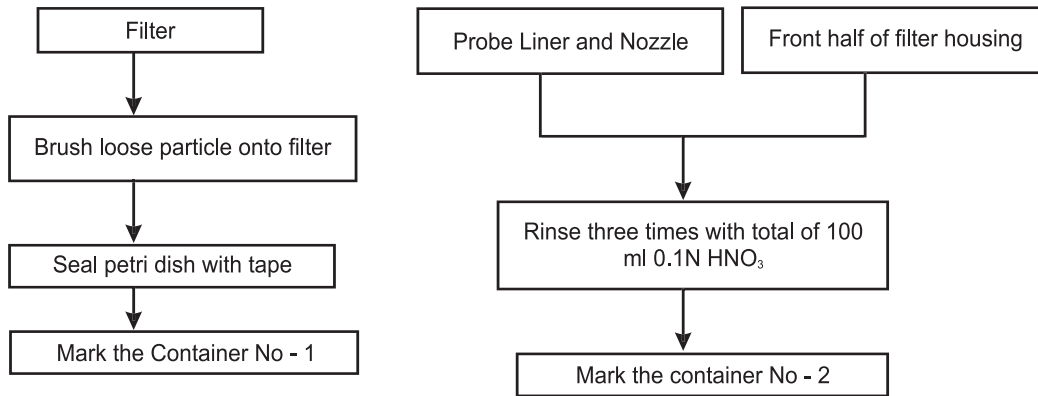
Filter

Brush loose particle onto filter

Seal petri dish with tape

Mark the Container No - 1

Probe Liner and Nozzle

Front half of filter housing

Rinse three times with total of 100 ml 0.1N $HNO_3$

Mark the container No - 2